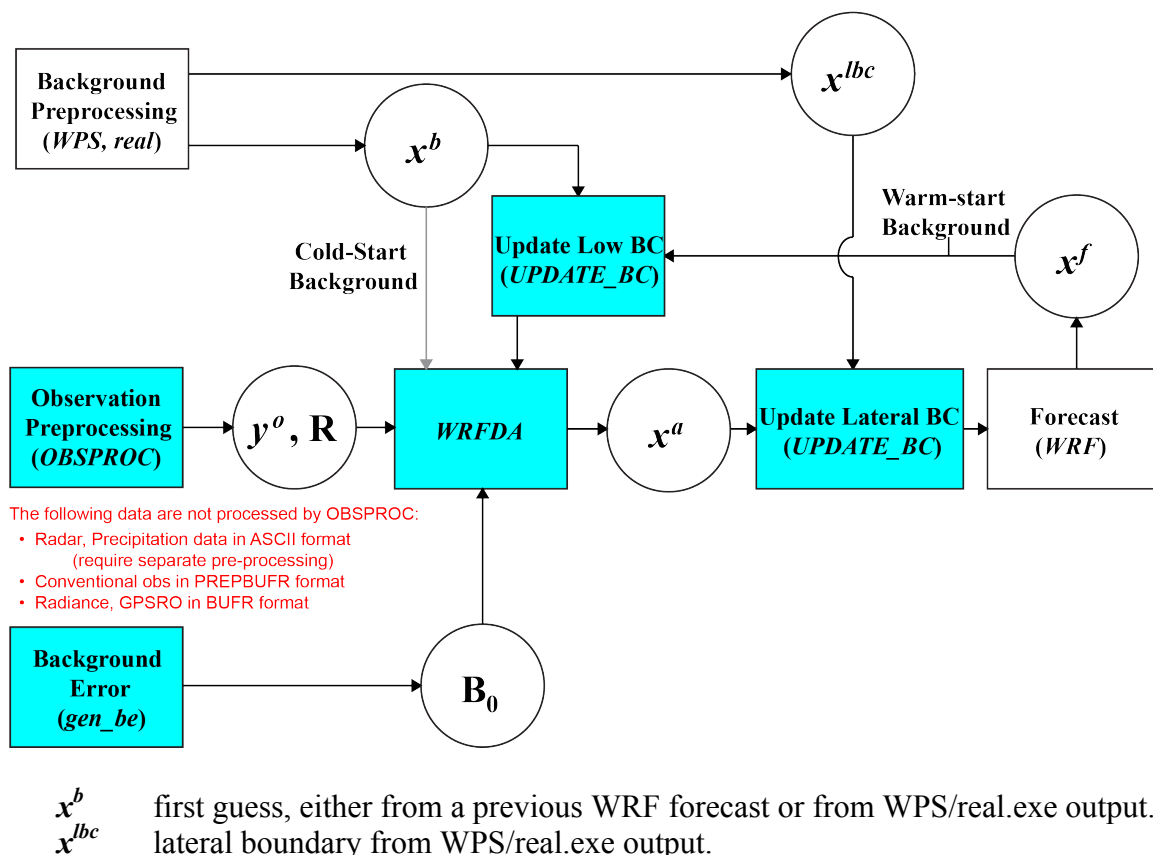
Background Preprocessing (*WPS*, *real*)

$x^{lbc}$

$x^b$

Warm-start Background

Update Low BC (*UPDATE_BC*)

Cold-Start Background

$x^f$

Observation Preprocessing (*OBSPROC*)

$y^o$, R

*WRFDA*

$x^a$

Update Lateral BC (*UPDATE_BC*)

Forecast (*WRF*)

The following data are not processed by OBSPROC:
• Radar, Precipitation data in ASCII format (require separate pre-processing)
• Conventional obs in PREPBUFR format
• Radiance, GPSRO in BUFR format

Background Error (*gen_be*)

$B_0$

$x^b$ first guess, either from a previous WRF forecast or from WPS/real.exe output.
$x^{lbc}$ lateral boundary from WPS/real.exe output.